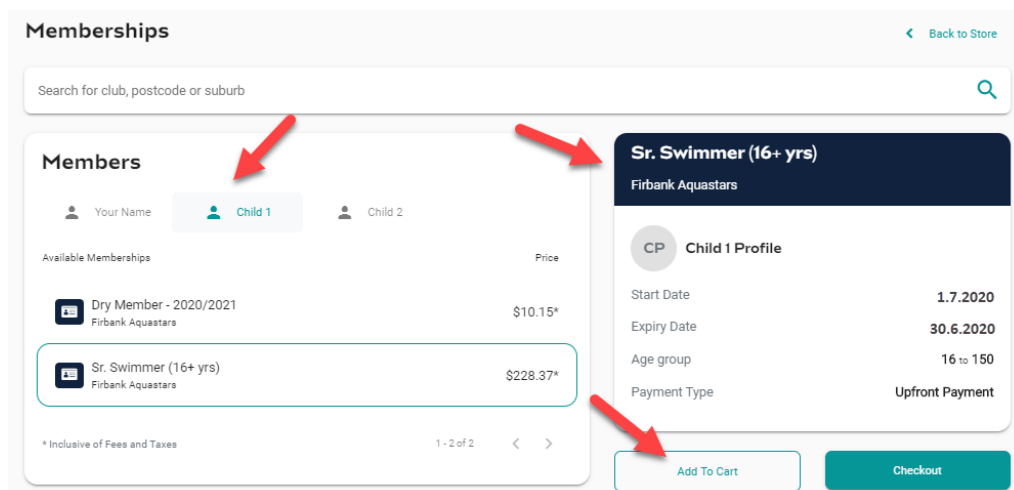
Memberships

Back to Store

Search for club, postcode or suburb

Members

Your Name

Child 1

Child 2

Available Memberships

Price

Dry Member - 2020/2021
Firbank Aquastars

$10.15*

Sr. Swimmer (16+ yrs)
Firbank Aquastars

$228.37*

* Inclusive of Fees and Taxes

1 - 2 of 2

Sr. Swimmer (16+ yrs)

Firbank Aquastars

CP

Child 1 Profile

| Start Date | 1.7.2020 |
|---|---|
| Expiry Date | 30.6.2020 |
| Age group | 16 to 150 |
| Payment Type | Upfront Payment |

Add To Cart

Checkout